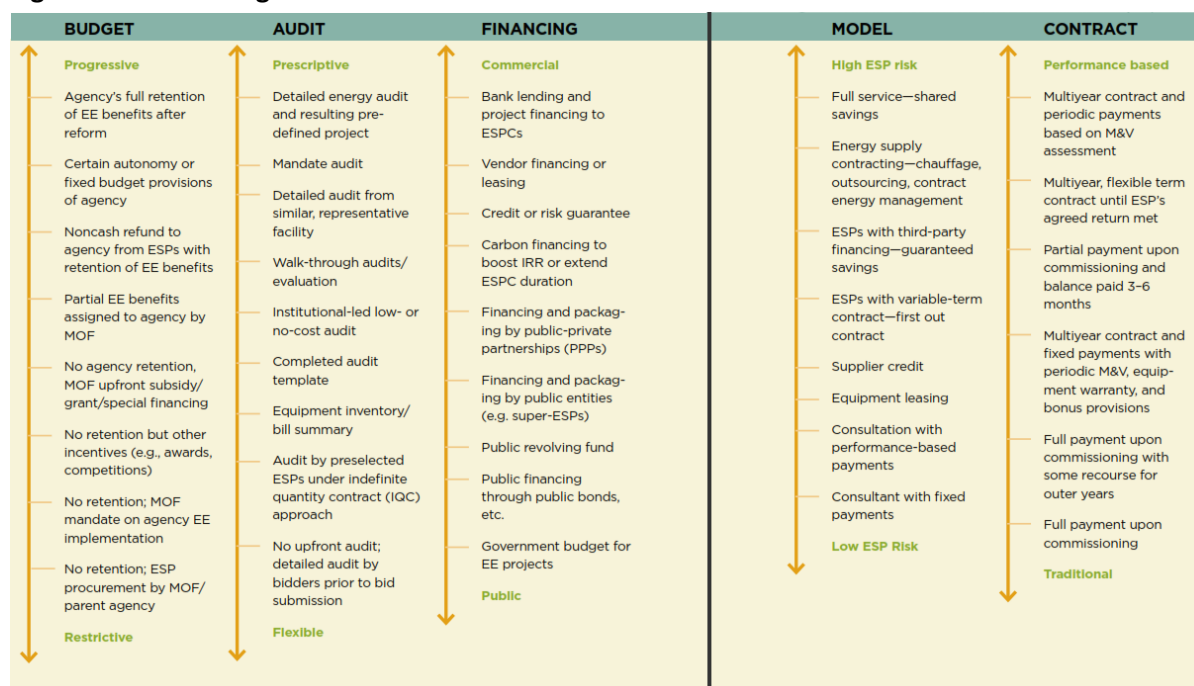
BUDGET

Progressive

Agency's full retention of EE benefits after reform

Certain autonomy or fixed budget provisions of agency

Noncash refund to agency from ESPs with retention of EE benefits

Partial EE benefits assigned to agency by MOF

No agency retention, MOF upfront subsidy/ grant/special financing

No retention but other incentives (e.g., awards, competitions)

No retention; MOF mandate on agency EE implementation

No retention; ESP procurement by MOF/ parent agency

Restrictive

AUDIT

Prescriptive

Detailed energy audit and resulting predefined project

Mandate audit

Detailed audit from similar, representative facility

Walk-through audits/ evaluation

Institutional-led low- or no-cost audit

Completed audit template

Equipment inventory/ bill summary

Audit by preselected ESPs under indefinite quantity contract (IQC) approach

No upfront audit; detailed audit by bidders prior to bid submission

Flexible

FINANCING

Commercial

Bank lending and project financing to ESPCs

Vendor financing or leasing

Credit or risk guarantee

Carbon financing to boost IRR or extend ESPC duration

Financing and packaging by public-private partnerships (PPPs)

Financing and packaging by public entities (e.g. super-ESPs)

Public revolving fund

Public financing through public bonds, etc.

Government budget for EE projects

Public

MODEL

High ESP risk

Full service—shared savings

Energy supply contracting—chauffage, outsourcing, contract energy management

ESPs with third-party financing—guaranteed savings

ESPs with variable-term contract—first out contract

Supplier credit

Equipment leasing

Consultation with performance-based payments

Consultant with fixed payments

Low ESP Risk

CONTRACT

Performance based

Multiyear contract and periodic payments based on M&V assessment

Multiyear, flexible term contract until ESP's agreed return met

Partial payment upon commissioning and balance paid 3–6 months

Multiyear contract and fixed payments with periodic M&V, equipment warranty, and bonus provisions

Full payment upon commissioning with some recourse for outer years

Full payment upon commissioning

Traditional